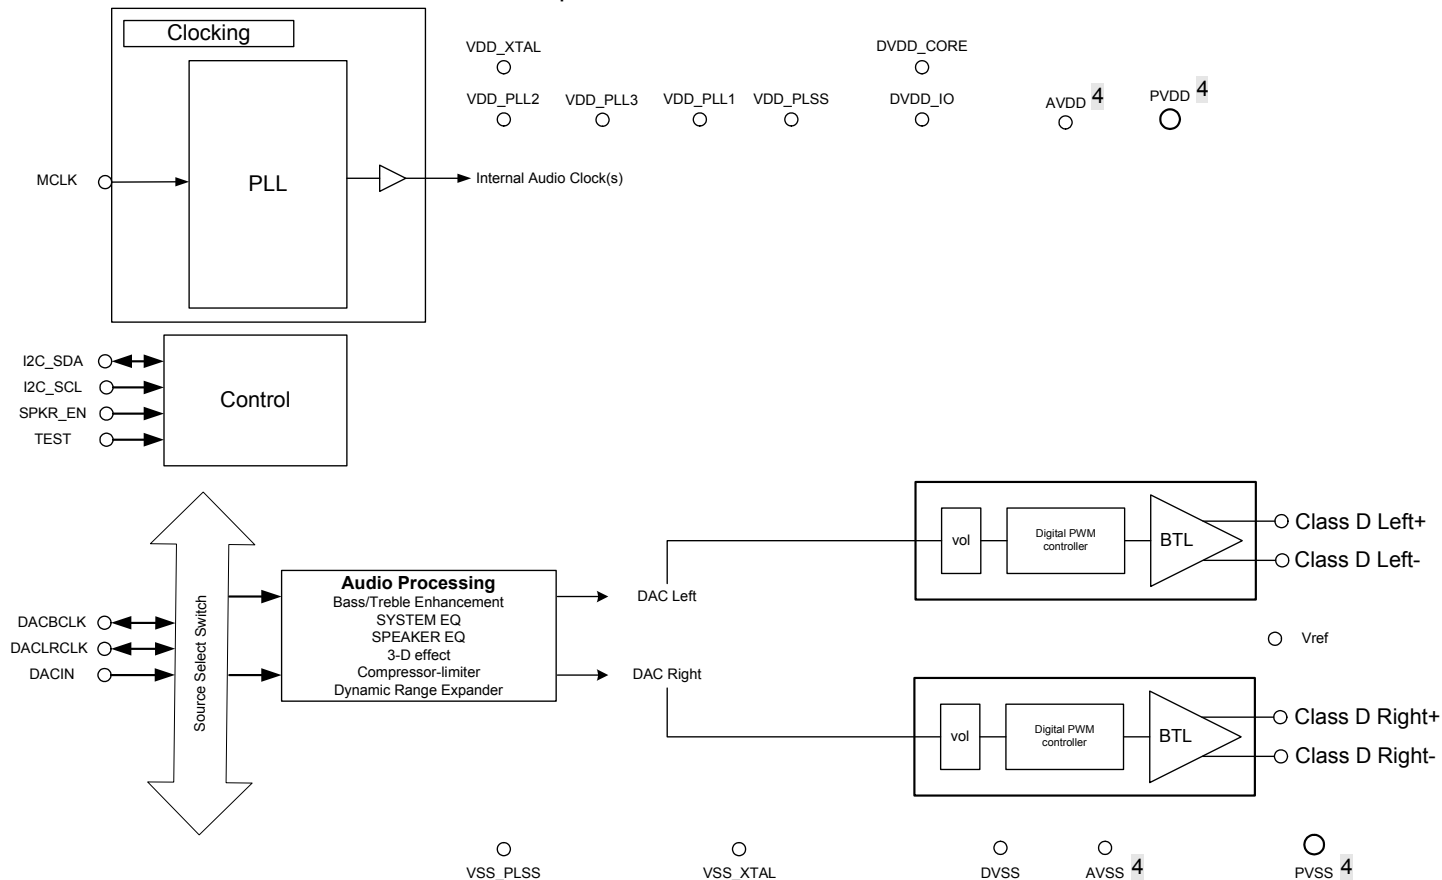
Clocking

PLL

MCLK

Internal Audio Clock(s)

VDD_XTAL

VDD_PLL2 VDD_PLL3 VDD_PLL1 VDD_PLSS

DVDD_CORE

DVDD_IO

AVDD 4

PVDD 4

I2C_SDA
I2C_SCL
SPKR_EN
TEST

Control

DACBCLK
DACLRCLK
DACIN

Source Select Switch

Audio Processing
Bass/Treble Enhancement
SYSTEM EQ
SPEAKER EQ
3-D effect
Compressor-limiter
Dynamic Range Expander

DAC Left

DAC Right

vol

Digital PWM controller

BTL

Class D Left+
Class D Left-

Vref

vol

Digital PWM controller

BTL

Class D Right+
Class D Right-

VSS_PLSS

VSS_XTAL

DVSS

AVSS 4

PVSS 4